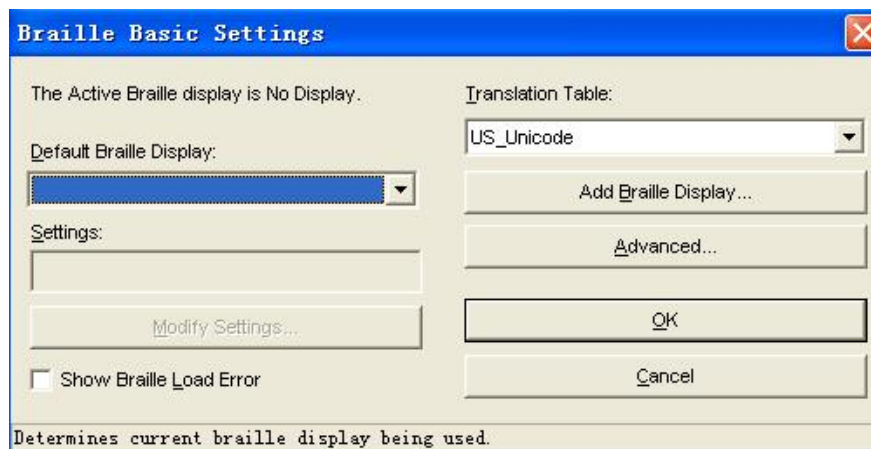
Braille Basic Settings

The Active Braille display is No Display.

Default Braille Display:

Settings:

Modify Settings...

Show Braille Load Error

Translation Table:

US_Unicode

Add Braille Display...

Advanced...

OK

Cancel

Determines current braille display being used.